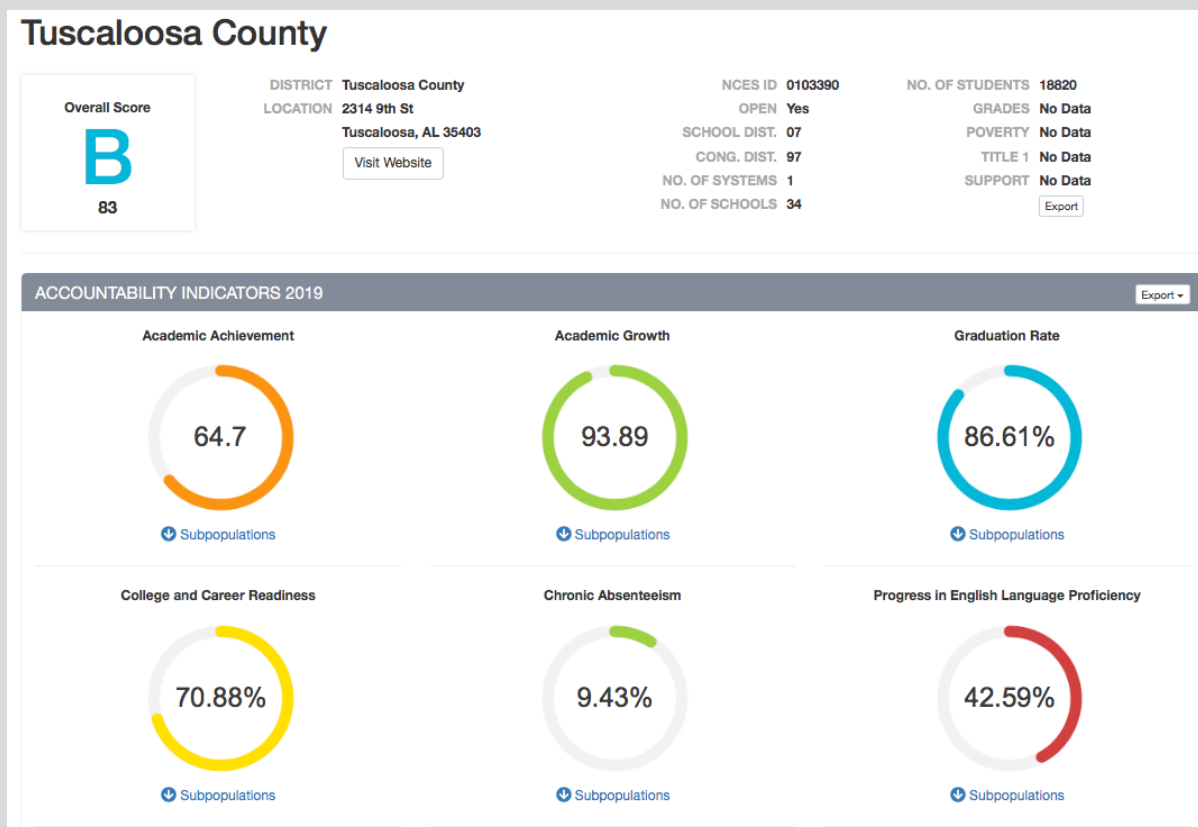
Tuscaloosa County

Overall Score
B
83

DISTRICT Tuscaloosa County
LOCATION 2314 9th St
Tuscaloosa, AL 35403
Visit Website

NCES ID 0103390
OPEN Yes
SCHOOL DIST. 07
CONG. DIST. 97
NO. OF SYSTEMS 1
NO. OF SCHOOLS 34

NO. OF STUDENTS 18820
GRADES No Data
POVERTY No Data
TITLE 1 No Data
SUPPORT No Data
Export

ACCOUNTABILITY INDICATORS 2019
Export

Academic Achievement
64.7
Subpopulations

Academic Growth
93.89
Subpopulations

Graduation Rate
86.61%
Subpopulations

College and Career Readiness
70.88%
Subpopulations

Chronic Absenteeism
9.43%
Subpopulations

Progress in English Language Proficiency
42.59%
Subpopulations